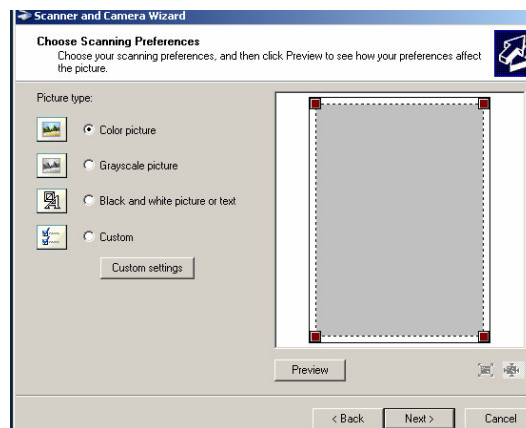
Scanner and Camera Wizard

Choose Scanning Preferences
Choose your scanning preferences, and then click Preview to see how your preferences affect the picture.

Picture type:

Color picture

Grayscale picture

Black and white picture or text

Custom

Custom settings

Preview

< Back

Next >

Cancel